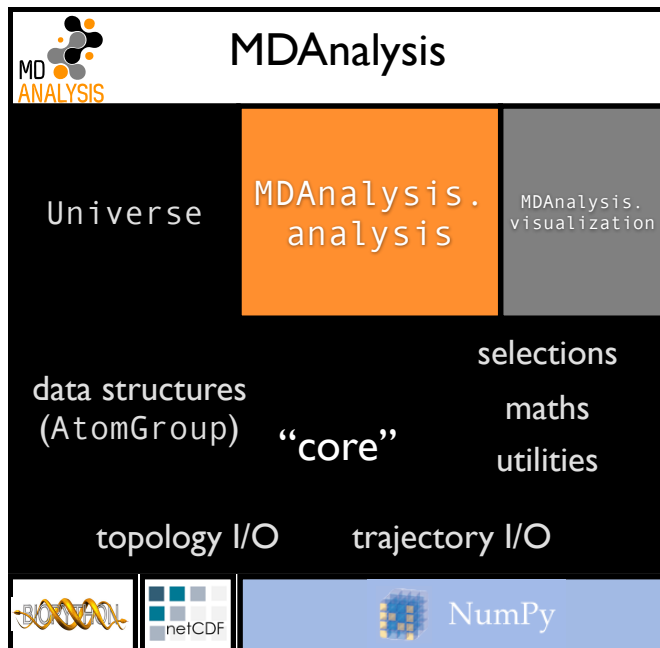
MD ANALYSIS

MDAnalysis

Universe

MDAnalysis. analysis

MDAnalysis. visualization

data structures (AtomGroup)

"core"

selections

maths

utilities

topology I/O

trajectory I/O

BIOPYTHON

netCDF

NumPy